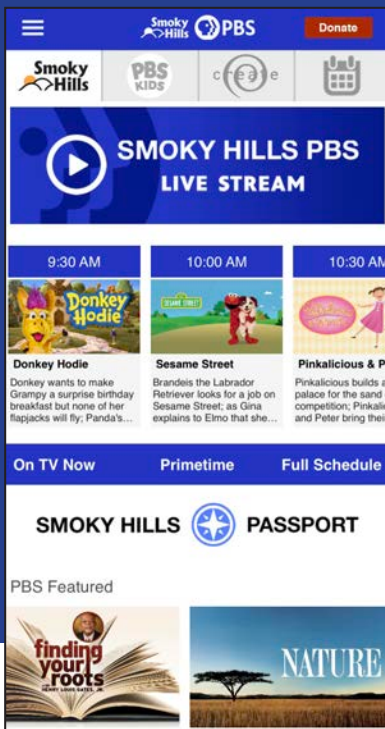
Smoky Hills PBS

Donate

Smoky Hills

PBS KIDS

create

SMOKY HILLS PBS
LIVE STREAM

9:30 AM

Donkey Hodie

Donkey Hodie

Donkey wants to make Grampy a surprise birthday breakfast but none of her flapjacks will fly; Panda's...

10:00 AM

SESAME STREET

Sesame Street

Brandeis the Labrador Retriever looks for a job on Sesame Street; as Gina explains to Elmo that she...

10:30 AM

Pinkalicious & P

Pinkalicious builds a palace for the sand competition; Pinkali and Peter bring thei

On TV Now

Primetime

Full Schedule

SMOKY HILLS PASSPORT

PBS Featured

finding your roots
HENRY LOUIS GATES, JR.

NATURE